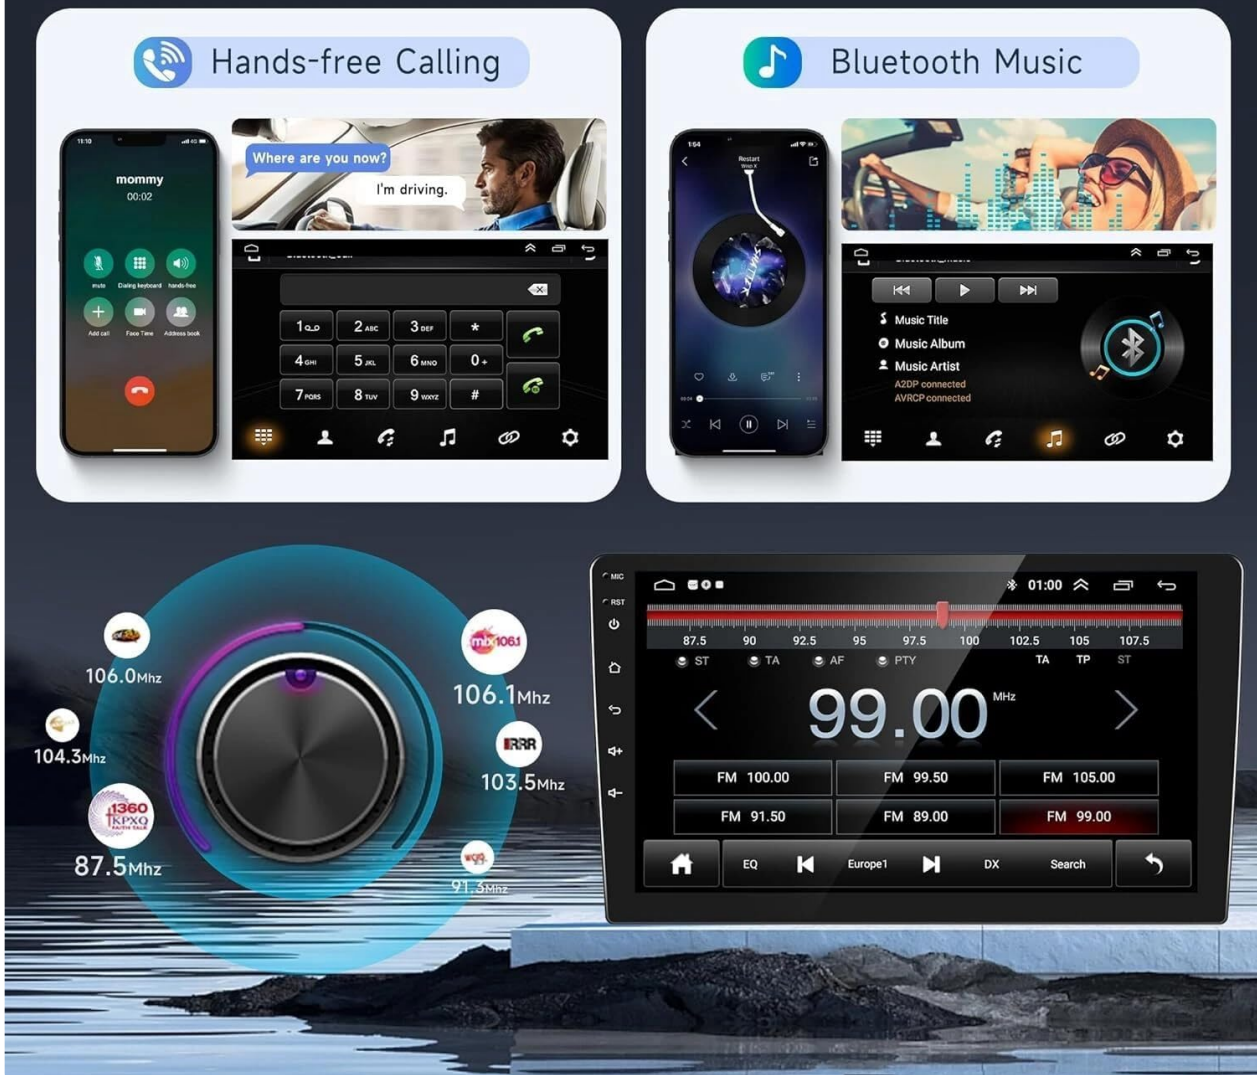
Hands-free Calling

11:10

mommy
00:02

mute
Dialing keyboard
hands-free
Add call
Face Time
Address book

Where are you now?
I'm driving.

1 2 ABC 3 DEF *
4 GHI 5 JKL 6 MNO 0 +
7 PQRS 8 TUV 9 WXYZ #

Bluetooth Music

1:04
Restart

Music Title
Music Album
Music Artist
A2DP connected
AVRCP connected

106.0Mhz
104.3Mhz
1360 KPXQ
87.5Mhz
mix 106.1
106.1Mhz
RRR
103.5Mhz
91.3Mhz

MIC
RST
01:00
87.5 90 92.5 95 97.5 100 102.5 105 107.5
ST TA AF PTY TA TP ST
99.00 MHz

| FM 100.00 | FM 99.50 | FM 105.00 |
|---|---|---|
| FM 91.50 | FM 89.00 | FM 99.00 |

EQ Europe1 DX Search